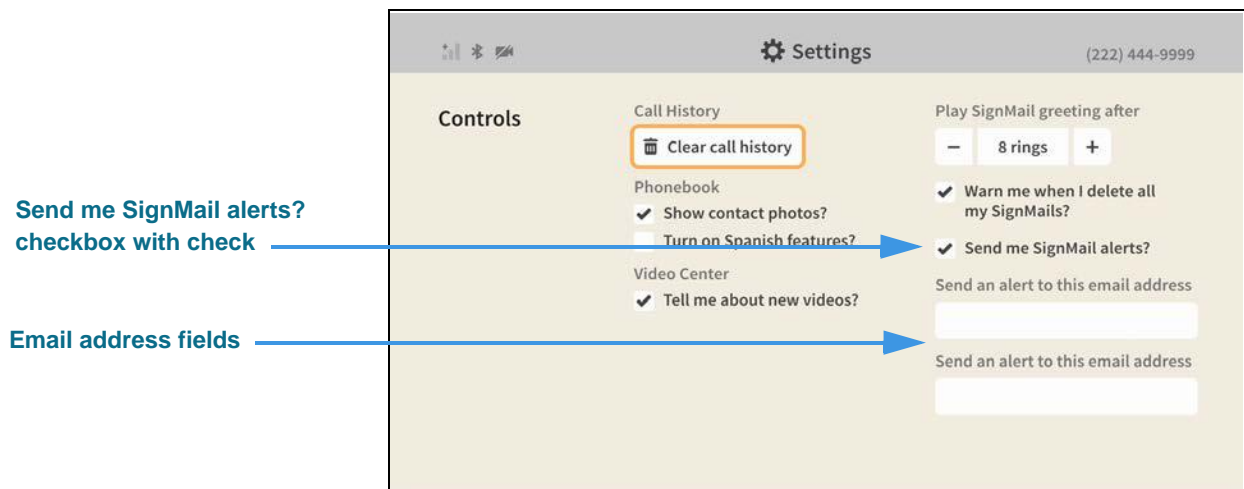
Settings

(222) 444-9999

Controls

Call History

Clear call history

Phonebook

Show contact photos?

Turn on Spanish features?

Video Center

Tell me about new videos?

Play SignMail greeting after

−

8 rings

+

Warn me when I delete all my SignMails?

Send me SignMail alerts?

Send an alert to this email address

Send an alert to this email address

Send me SignMail alerts? checkbox with check

Email address fields